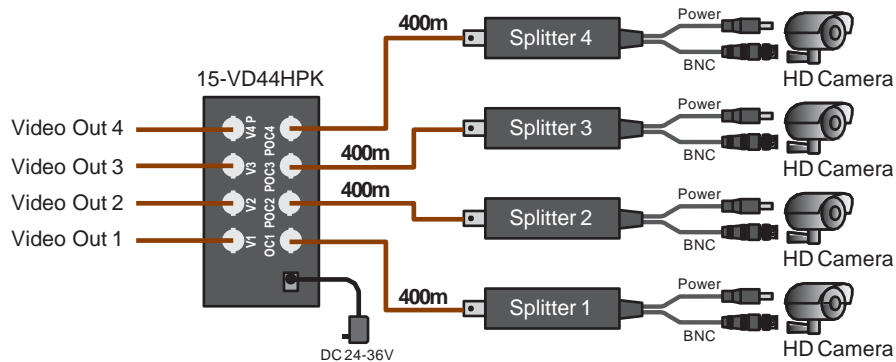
400m

Splitter 4

Power

BNC

HD Camera

15-VD44HPK

Video Out 4

Video Out 3

Video Out 2

Video Out 1

V4 P

POC4

V3

POC3

V2

POC2

V1

OC1

400m

Splitter 3

Power

BNC

HD Camera

400m

Splitter 2

Power

BNC

HD Camera

400m

Splitter 1

Power

BNC

HD Camera

DC 24-36V